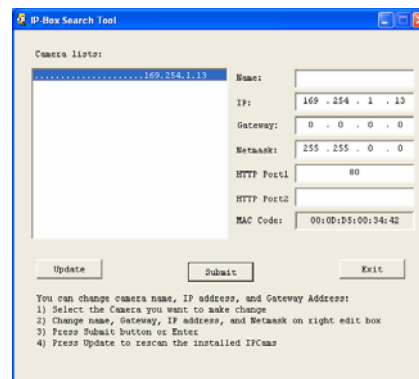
IP-Box Search Tool

Camera lists:

......................169.254.1.13

Name:
IP: 169 . 254 . 1 . 13
Gateway: 0 . 0 . 0 . 0
Netmask: 255 . 255 . 0 . 0
HTTP Port1 80
HTTP Port2
MAC Code: 00:0D:D5:00:34:42

Update
Submit
Exit

You can change camera name, IP address, and Gateway Address:
1) Select the Camera you want to make change
2) Change name, Gateway, IP address, and Netmask on right edit box
3) Press Submit button or Enter
4) Press Update to rescan the installed IPCams